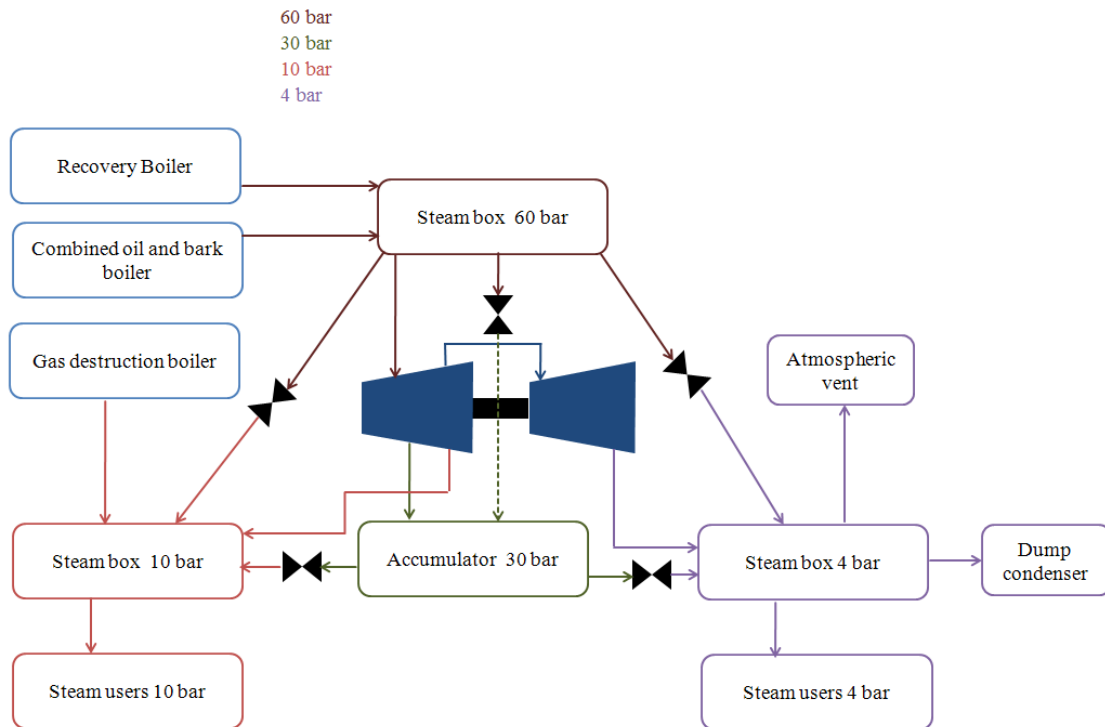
60 bar
30 bar
10 bar
4 bar

Recovery Boiler

Steam box 60 bar

Combined oil and bark boiler

Gas destruction boiler

Atmospheric vent

Steam box 10 bar

Accumulator 30 bar

Steam box 4 bar

Dump condenser

Steam users 10 bar

Steam users 4 bar